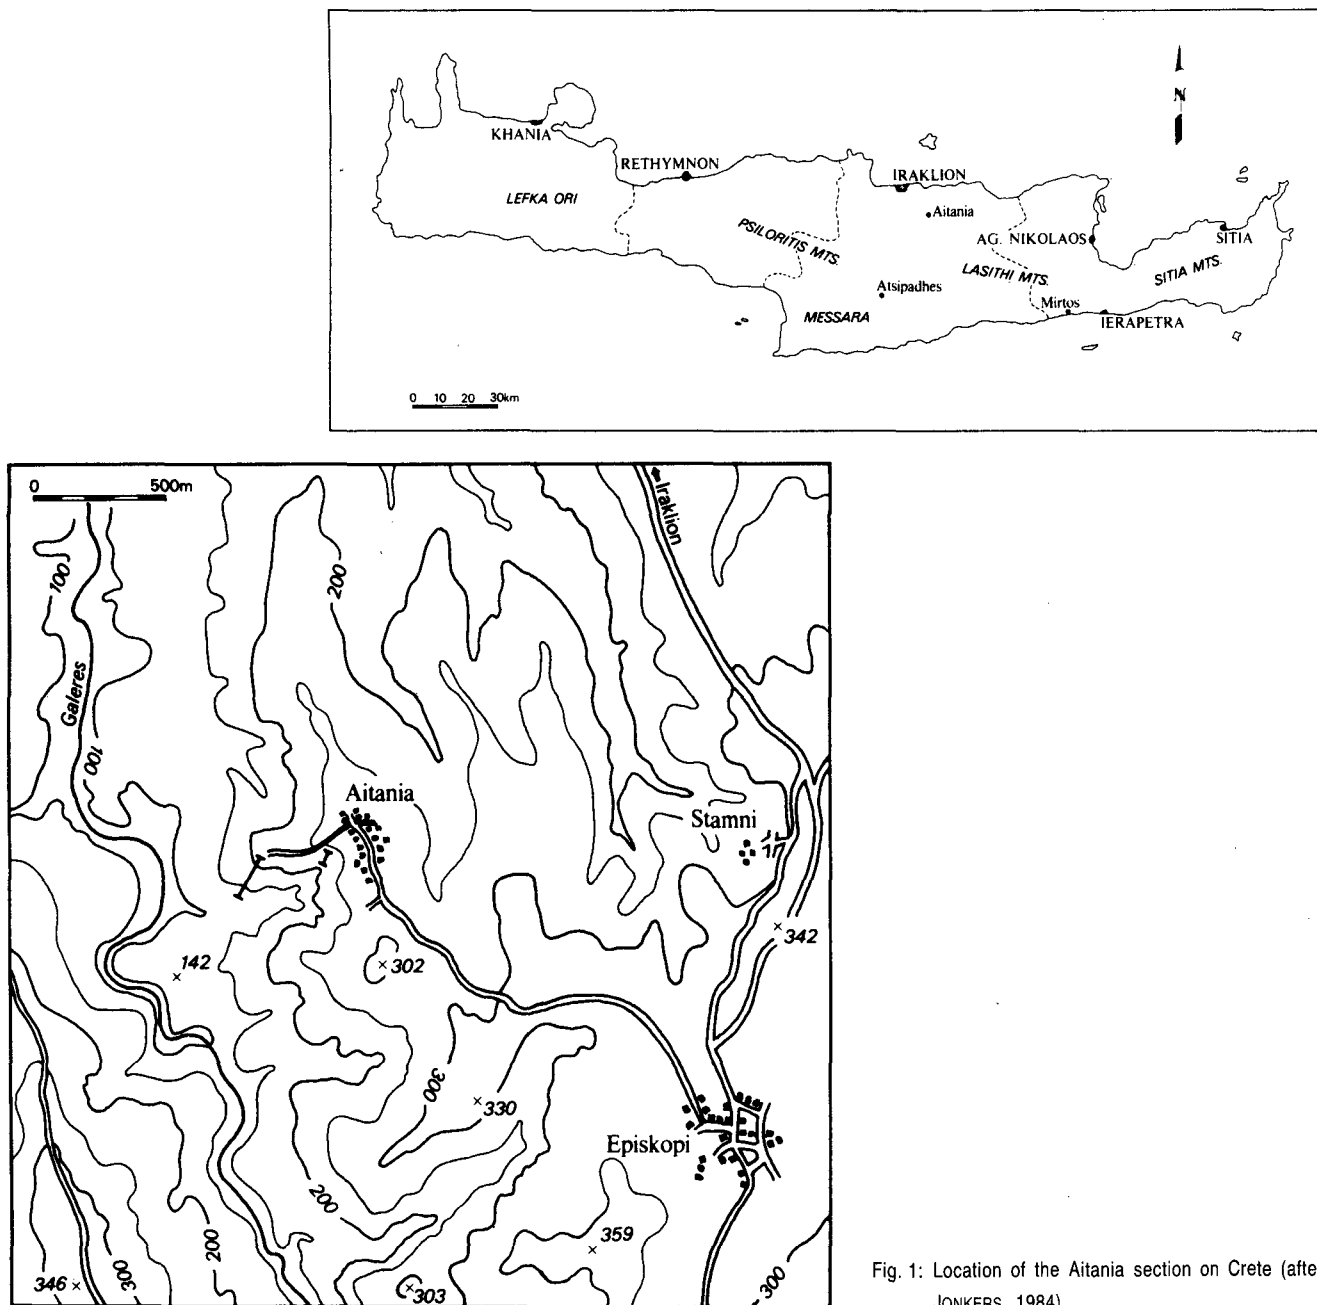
N

KHANIA
RETHYMNON
IRAKLION
LEFKA ORI
Aitania
PSILORITIS MTS.
AG. NIKOLAOS
SITIA
LASITHI MTS.
SITIA MTS.
Atsipadhes
Mirtos
MESSARA
IERAPETRA

0 10 20 30km

0 500m
Iraklion
100
200
Galeres
100
Aitania
Stamni
342
142
302
300
330
Episkopi
200
359
200
346
300
303
300

Fig. 1: Location of the Aitania section on Crete (afte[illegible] JONKERS, 1984)